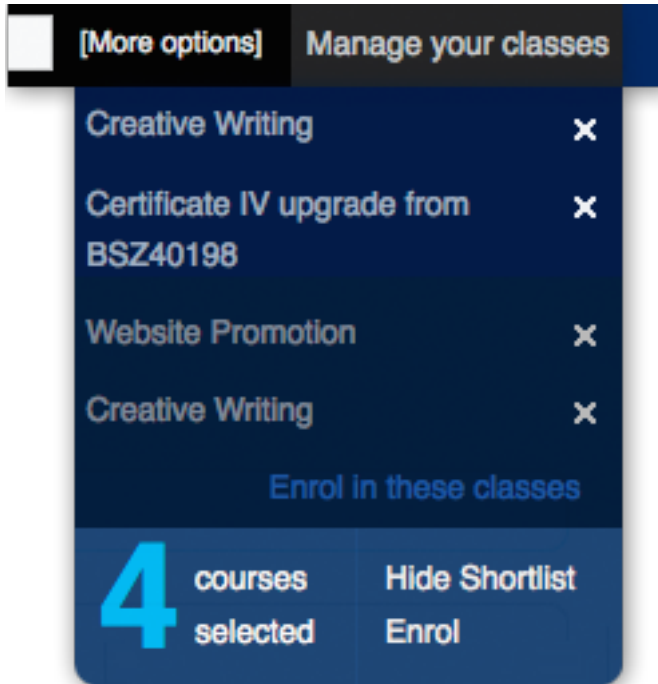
[More options] Manage your classes

Creative Writing ×

Certificate IV upgrade from BSZ40198 ×

Website Promotion ×

Creative Writing ×

Enrol in these classes

4 courses selected

Hide Shortlist

Enrol